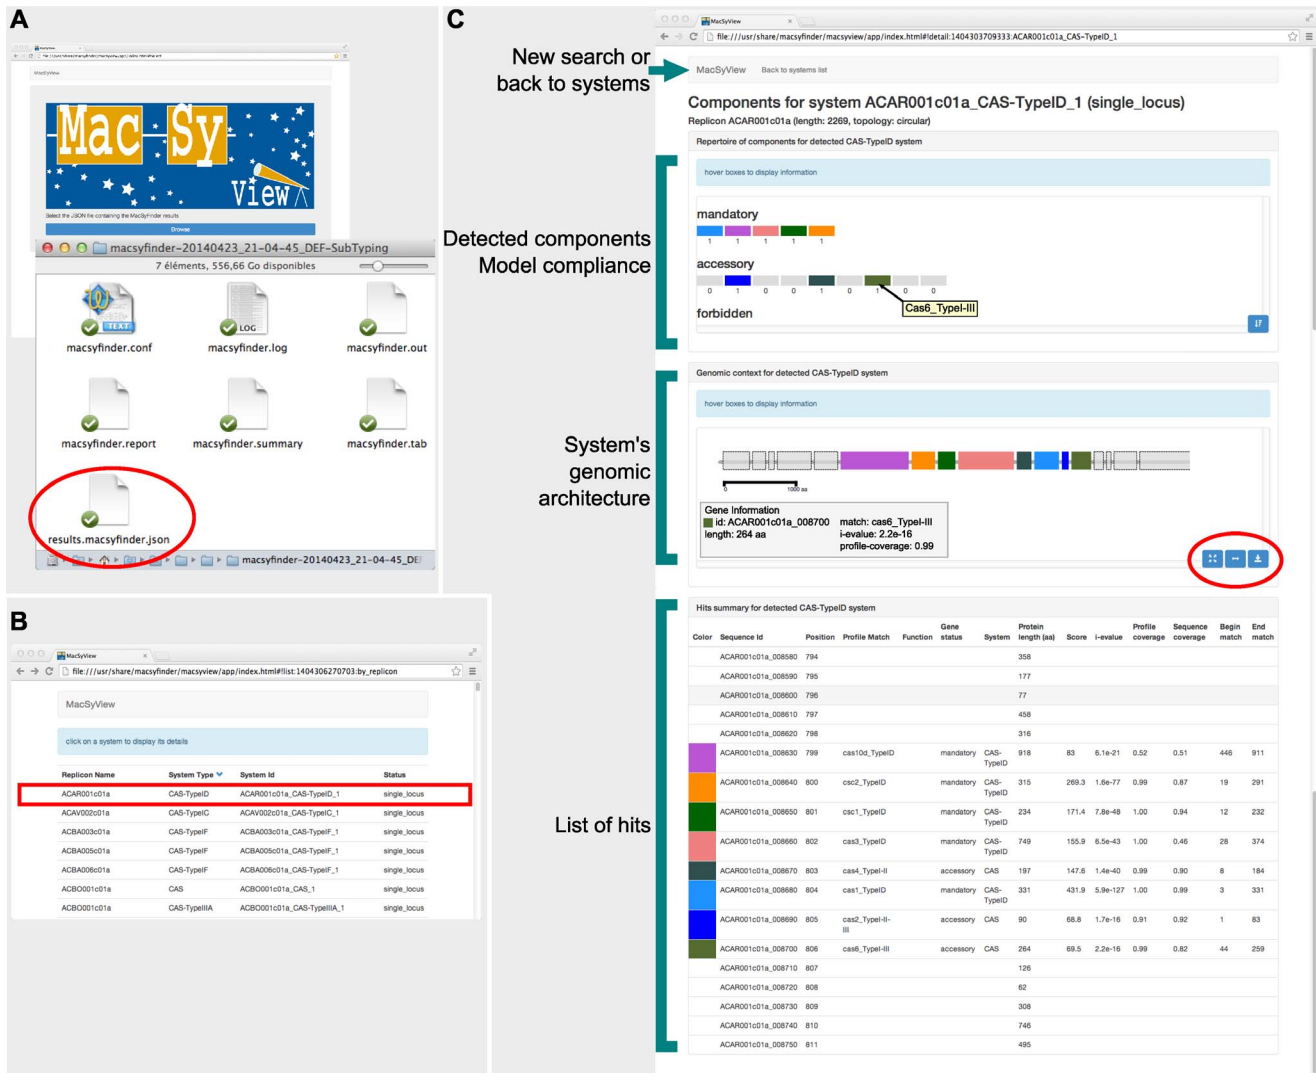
A

MacSyView

Mac Sy View

Select the JSON file containing the MacSyFinder results

Browse

macsyfinder-20140423_21-04-45_DEF-SubTyping

7 éléments, 556,66 Go disponibles

TEXT
macsyfinder.conf

LOG
macsyfinder.log

macsyfinder.out

macsyfinder.report

macsyfinder.summary

macsyfinder.tab

results.macsyfinder.json

macsyfinder-20140423_21-04-45_DEI

B

MacSyView

file:///usr/share/macsyfinder/macsyview/app/index.html#!list:1404306270703:by_replicon

MacSyView

click on a system to display its details

| Replicon Name | System Type | System Id | Status |
|---|---|---|---|
| ACAR001c01a | CAS-TypeID | ACAR001c01a_CAS-TypeID_1 | single_locus |
| ACAV002c01a | CAS-TypeIC | ACAV002c01a_CAS-TypeIC_1 | single_locus |
| ACBA003c01a | CAS-TypeIF | ACBA003c01a_CAS-TypeIF_1 | single_locus |
| ACBA005c01a | CAS-TypeIF | ACBA005c01a_CAS-TypeIF_1 | single_locus |
| ACBA006c01a | CAS-TypeIF | ACBA006c01a_CAS-TypeIF_1 | single_locus |
| ACBO001c01a | CAS | ACBO001c01a_CAS_1 | single_locus |
| ACBO001c01a | CAS-TypeIIIA | ACBO001c01a_CAS-TypeIIIA_1 | single_locus |

C

MacSyView

file:///usr/share/macsyfinder/macsyview/app/index.html#!detail:1404303709333:ACAR001c01a_CAS-TypeID_1

New search or back to systems

MacSyView Back to systems list

Components for system ACAR001c01a_CAS-TypeID_1 (single_locus)

Replicon ACAR001c01a (length: 2269, topology: circular)

Repertoire of components for detected CAS-TypeID system

hover boxes to display information

Detected components Model compliance

mandatory

1 1 1 1 1

accessory

0 1 0 0 1 0 1 0 0

Cas6_TypeI-III

forbidden

Genomic context for detected CAS-TypeID system

hover boxes to display information

System's genomic architecture

0 1000 aa

Gene Information
id: ACAR001c01a_008700 match: cas6_TypeI-III
length: 264 aa i-evalue: 2.2e-16
profile-coverage: 0.99

Hits summary for detected CAS-TypeID system

List of hits

| Color | Sequence Id | Position | Profile Match | Function | Gene status | System | Protein length (aa) | Score | i-evalue | Profile coverage | Sequence coverage | Begin match | End match |
|---|---|---|---|---|---|---|---|---|---|---|---|---|---|
| | ACAR001c01a_008580 | 794 | | | | | 358 | | | | | | |
| | ACAR001c01a_008590 | 795 | | | | | 177 | | | | | | |
| | ACAR001c01a_008600 | 796 | | | | | 77 | | | | | | |
| | ACAR001c01a_008610 | 797 | | | | | 458 | | | | | | |
| | ACAR001c01a_008620 | 798 | | | | | 316 | | | | | | |
| | ACAR001c01a_008630 | 799 | cas10d_TypeID | | mandatory | CAS-TypeID | 918 | 83 | 6.1e-21 | 0.52 | 0.51 | 446 | 911 |
| | ACAR001c01a_008640 | 800 | csc2_TypeID | | mandatory | CAS-TypeID | 315 | 269.3 | 1.6e-77 | 0.99 | 0.87 | 19 | 291 |
| | ACAR001c01a_008650 | 801 | csc1_TypeID | | mandatory | CAS-TypeID | 234 | 171.4 | 7.8e-48 | 1.00 | 0.94 | 12 | 232 |
| | ACAR001c01a_008660 | 802 | cas3_TypeID | | mandatory | CAS-TypeID | 749 | 155.9 | 6.5e-43 | 1.00 | 0.46 | 28 | 374 |
| | ACAR001c01a_008670 | 803 | cas4_TypeI-II | | accessory | CAS | 197 | 147.6 | 1.4e-40 | 0.99 | 0.90 | 8 | 184 |
| | ACAR001c01a_008680 | 804 | cas1_TypeID | | mandatory | CAS-TypeID | 331 | 431.9 | 5.9e-127 | 1.00 | 0.99 | 3 | 331 |
| | ACAR001c01a_008690 | 805 | cas2_TypeI-II-III | | accessory | CAS | 90 | 68.8 | 1.7e-16 | 0.91 | 0.92 | 1 | 83 |
| | ACAR001c01a_008700 | 806 | cas6_TypeI-III | | accessory | CAS | 264 | 69.5 | 2.2e-16 | 0.99 | 0.82 | 44 | 259 |
| | ACAR001c01a_008710 | 807 | | | | | 126 | | | | | | |
| | ACAR001c01a_008720 | 808 | | | | | 62 | | | | | | |
| | ACAR001c01a_008730 | 809 | | | | | 308 | | | | | | |
| | ACAR001c01a_008740 | 810 | | | | | 746 | | | | | | |
| | ACAR001c01a_008750 | 811 | | | | | 495 | | | | | | |